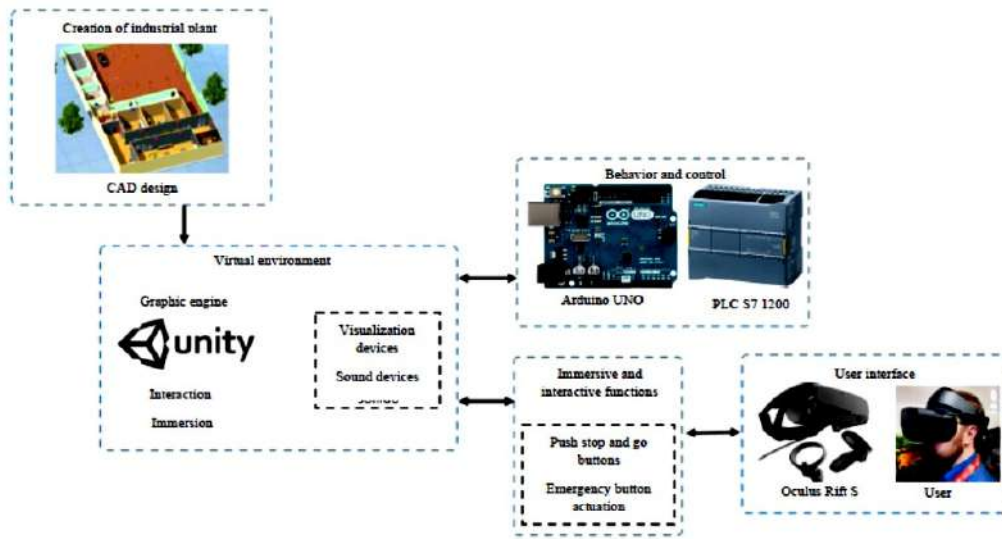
Creation of industrial plant

CAD design

Behavior and control

Arduino UNO

PLC S7 1200

Virtual environment

Graphic engine

unity

Interaction

Immersion

Visualization devices

Sound devices

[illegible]

Immersive and interactive functions

Push stop and go buttons

Emergency button actuation

User interface

Oculus Rift S

User